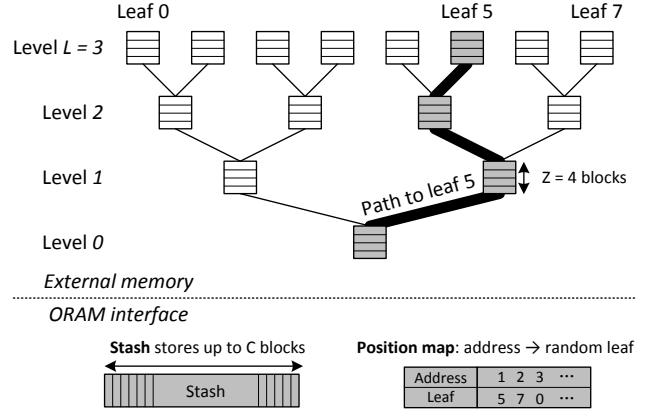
Leaf 0

Leaf 5

Leaf 7

Level $L = 3$

Level $2$

Level $1$

Z = 4 blocks

Path to leaf 5

Level $0$

External memory

ORAM interface

**Stash** stores up to C blocks

Stash

**Position map**: address → random leaf

| Address | 1 2 3 ··· |
|---|---|
| Leaf | 5 7 0 ··· |